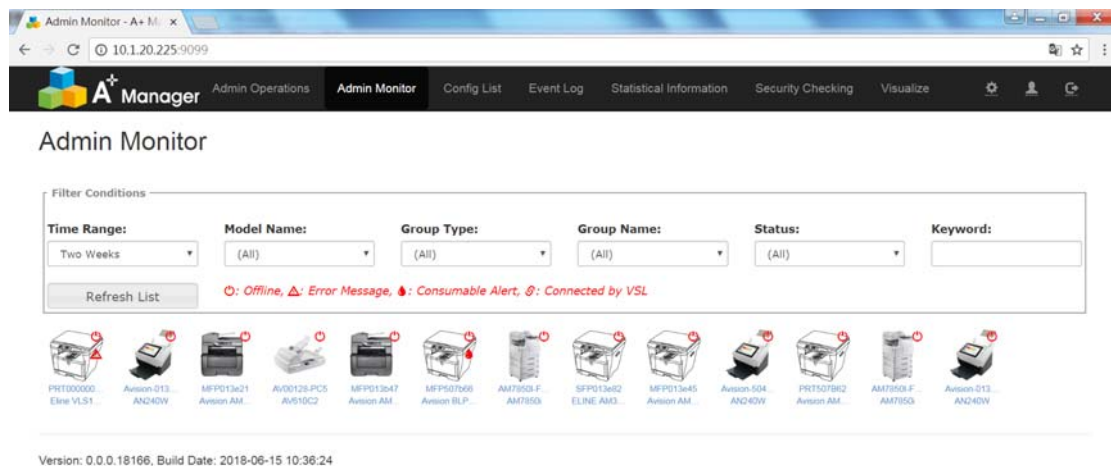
Admin Monitor - A+ M ×

10.1.20.225:9099

A+ Manager Admin Operations Admin Monitor Config List Event Log Statistical Information Security Checking Visualize

Admin Monitor

Filter Conditions

| Time Range: | Model Name: | Group Type: | Group Name: | Status: | Keyword: |
|---|---|---|---|---|---|
| Two Weeks | (All) | (All) | (All) | (All) | |

Refresh List

: Offline, : Error Message, : Consumable Alert, : Connected by VSL

PRT000000... Eline VLS1...
Avision-013... AN240W
MFP013e21 Avision AM...
AV00128-PC5 AV610C2
MFP013b47 Avision AM...
MFP507b66 Avision BLP...
AM7850I-F... AM7850i
SFP013e82 ELINE AM3...
MFP013e45 Avision AM...
Avision-504... AN240W
PRT507B62 Avision AM...
AM7850I-F... AM7850i
Avision-013... AN240W

Version: 0.0.0.18166, Build Date: 2018-06-15 10:36:24